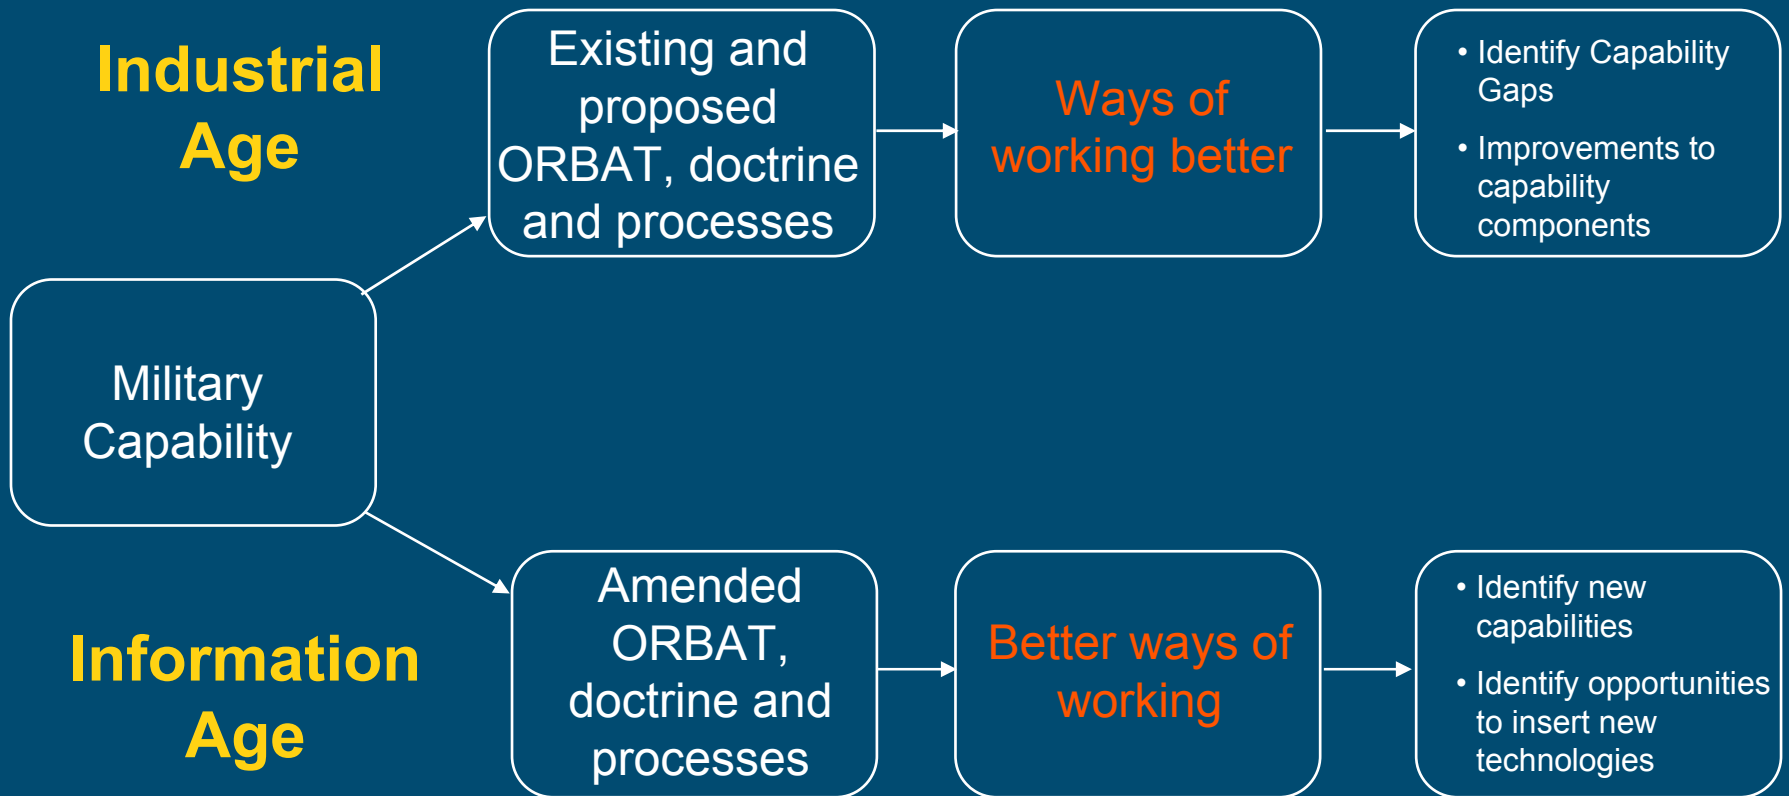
Industrial Age

Existing and proposed ORBAT, doctrine and processes

Ways of working better

• Identify Capability Gaps
• Improvements to capability components

Military Capability

Information Age

Amended ORBAT, doctrine and processes

Better ways of working

• Identify new capabilities
• Identify opportunities to insert new technologies